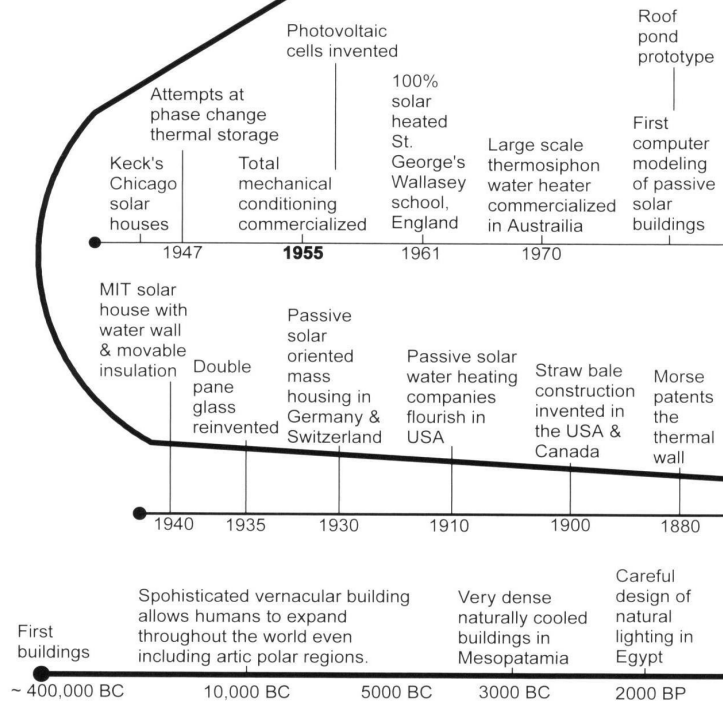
Photovoltaic cells invented

Roof pond prototype

Attempts at phase change thermal storage

100% solar heated St. George's Wallasey school, England

Keck's Chicago solar houses

Total mechanical conditioning commercialized

Large scale thermosiphon water heater commercialized in Austrailia

First computer modeling of passive solar buildings

1947

**1955**

1961

1970

MIT solar house with water wall & movable insulation

Double pane glass reinvented

Passive solar oriented mass housing in Germany & Switzerland

Passive solar water heating companies flourish in USA

Straw bale construction invented in the USA & Canada

Morse patents the thermal wall

1940

1935

1930

1910

1900

1880

First buildings

Spohisticated vernacular building allows humans to expand throughout the world even including artic polar regions.

Very dense naturally cooled buildings in Mesopatamia

Careful design of natural lighting in Egypt

~ 400,000 BC

10,000 BC

5000 BC

3000 BC

2000 BP